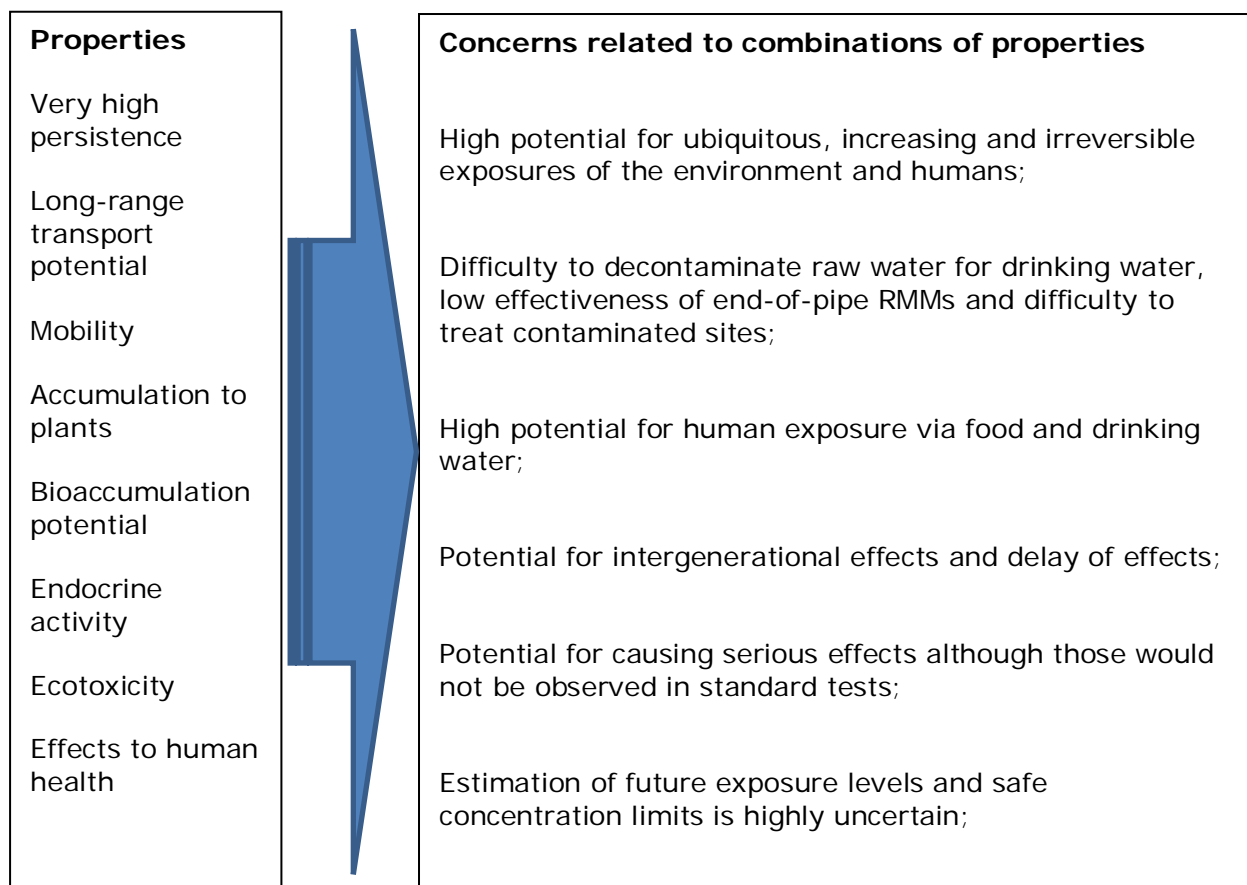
**Properties**

Very high persistence

Long-range transport potential

Mobility

Accumulation to plants

Bioaccumulation potential

Endocrine activity

Ecotoxicity

Effects to human health

**Concerns related to combinations of properties**

High potential for ubiquitous, increasing and irreversible exposures of the environment and humans;

Difficulty to decontaminate raw water for drinking water, low effectiveness of end-of-pipe RMMs and difficulty to treat contaminated sites;

High potential for human exposure via food and drinking water;

Potential for intergenerational effects and delay of effects;

Potential for causing serious effects although those would not be observed in standard tests;

Estimation of future exposure levels and safe concentration limits is highly uncertain;